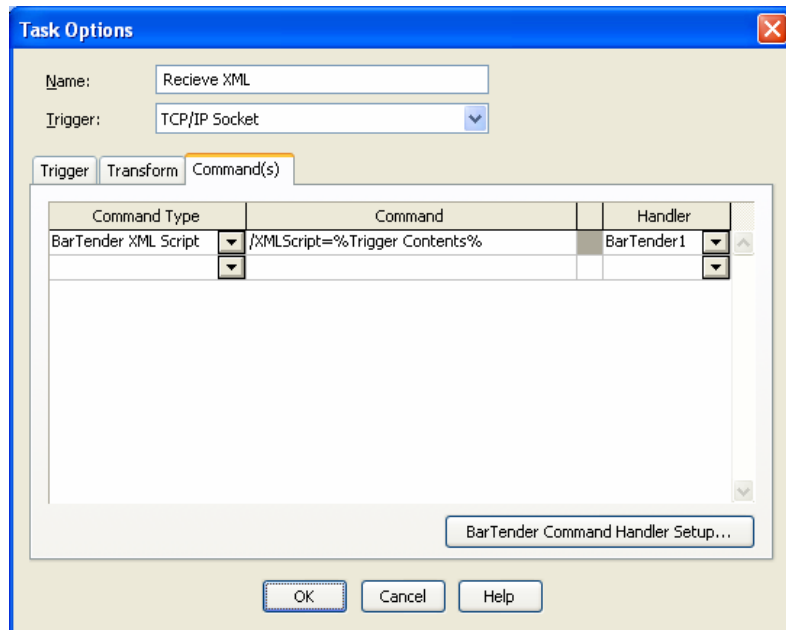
Task Options

Name: Recieve XML

Trigger: TCP/IP Socket

Trigger | Transform | Command(s)

| Command Type | Command | | Handler |
|---|---|---|---|
| BarTender XML Script | /XMLScript=%Trigger Contents% | | BarTender1 |
| | | | |

BarTender Command Handler Setup...

OK Cancel Help